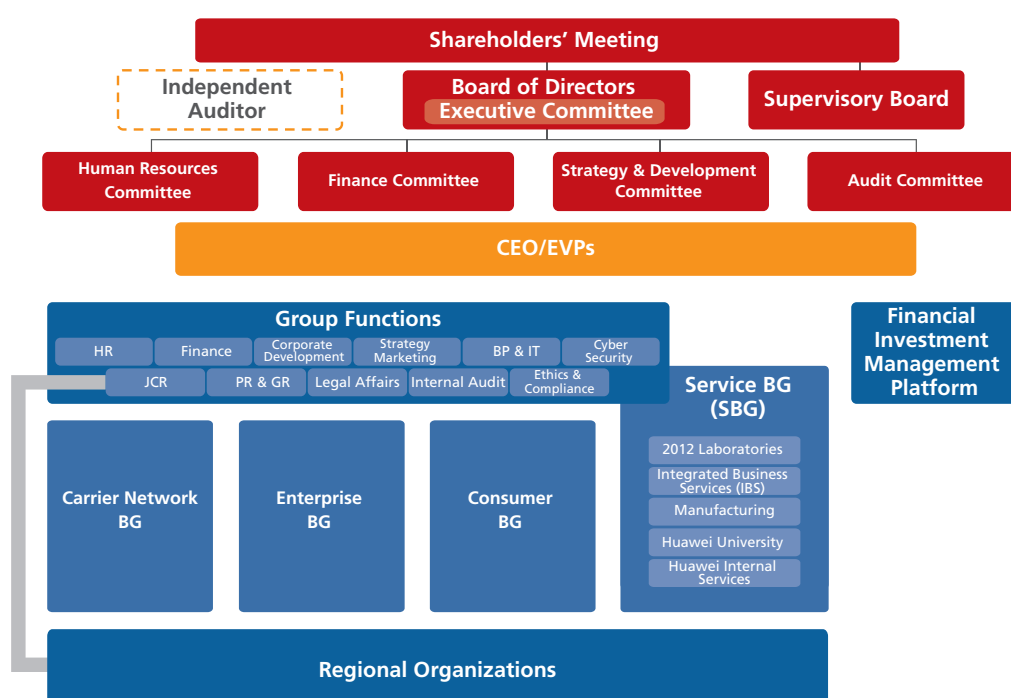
Shareholders' Meeting

Independent Auditor

Board of Directors
Executive Committee

Supervisory Board

Human Resources Committee

Finance Committee

Strategy & Development Committee

Audit Committee

CEO/EVPs

Group Functions

HR
Finance
Corporate Development
Strategy Marketing
BP & IT
Cyber Security
JCR
PR & GR
Legal Affairs
Internal Audit
Ethics & Compliance

Financial Investment Management Platform

Service BG (SBG)

2012 Laboratories
Integrated Business Services (IBS)
Manufacturing
Huawei University
Huawei Internal Services

Carrier Network BG

Enterprise BG

Consumer BG

Regional Organizations